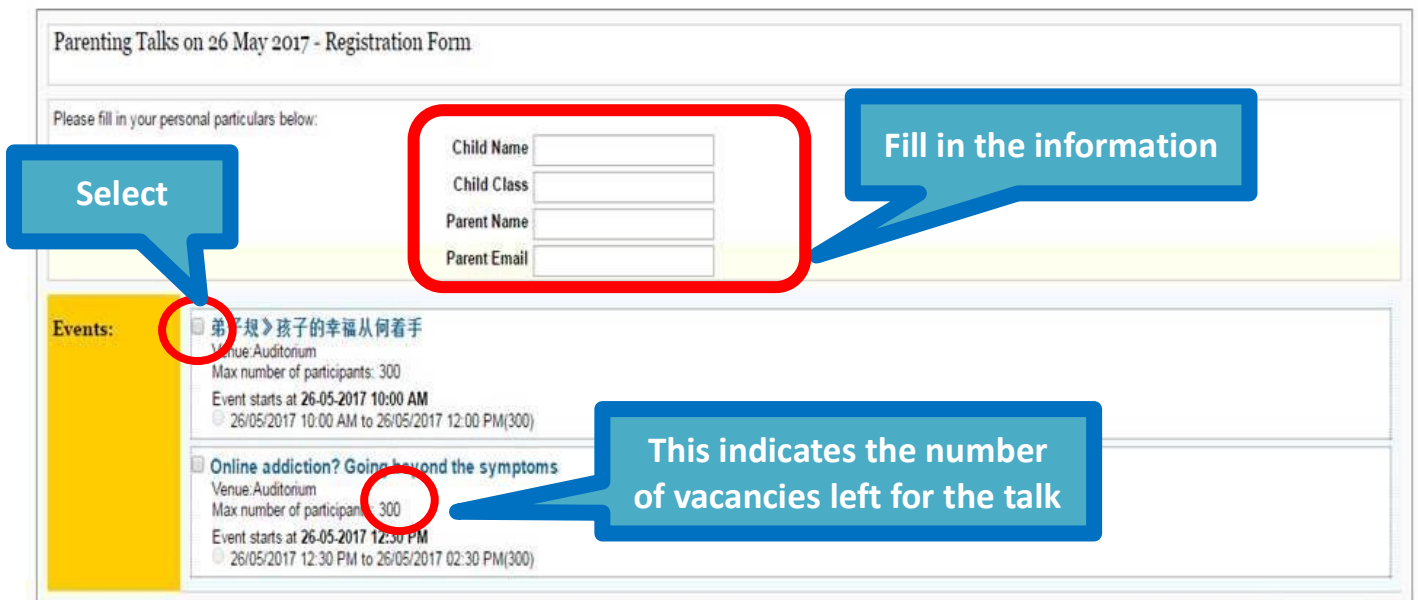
Parenting Talks on 26 May 2017 - Registration Form

Please fill in your personal particulars below:

Child Name
Child Class
Parent Name
Parent Email

Fill in the information

Select

Events:

弟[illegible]规》孩子的幸福从何着手
Venue:Auditorium
Max number of participants: 300
Event starts at 26-05-2017 10:00 AM
26/05/2017 10:00 AM to 26/05/2017 12:00 PM(300)

Online addiction? Going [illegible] the symptoms
Venue:Auditorium
Max number of participan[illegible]: 300
Event starts at 26-05-2017 12:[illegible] PM
26/05/2017 12:30 PM to 26/05/2017 02:30 PM(300)

This indicates the number of vacancies left for the talk